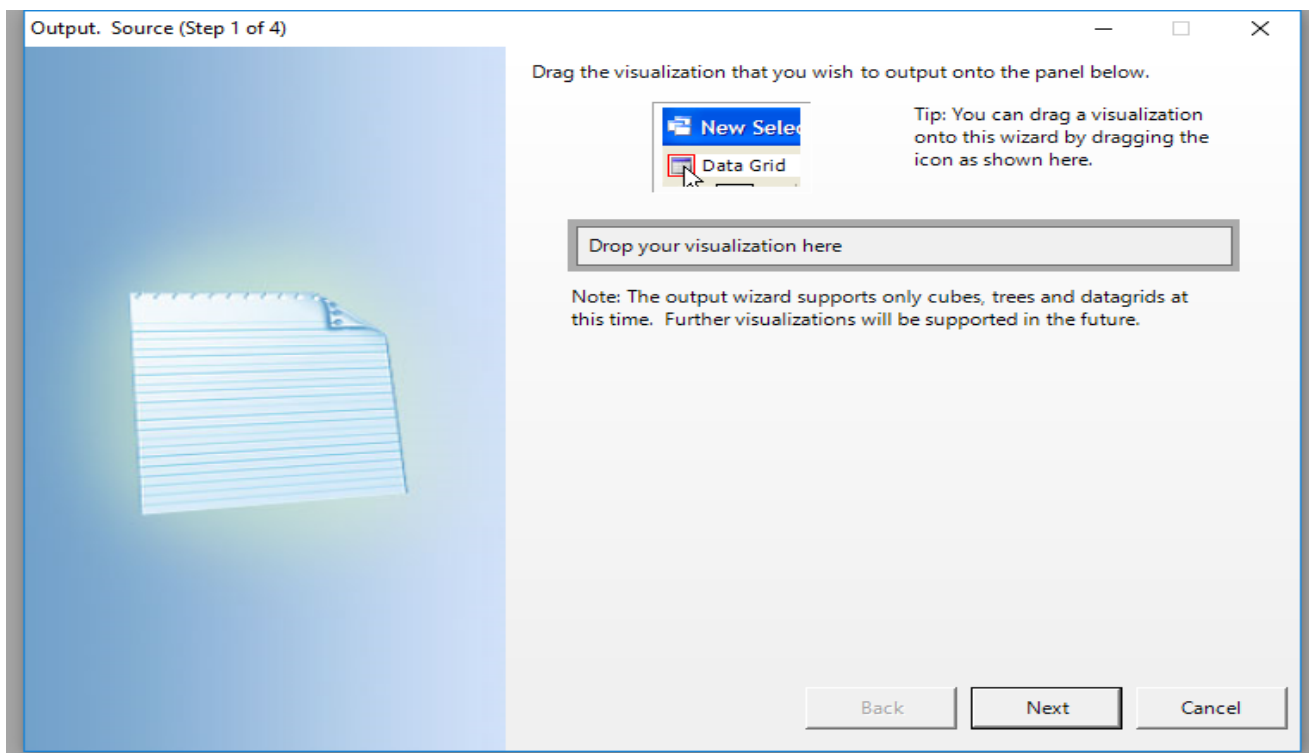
Output. Source (Step 1 of 4)

Drag the visualization that you wish to output onto the panel below.

New Selec

Data Grid

Tip: You can drag a visualization onto this wizard by dragging the icon as shown here.

Drop your visualization here

Note: The output wizard supports only cubes, trees and datagrids at this time. Further visualizations will be supported in the future.

Back

Next

Cancel